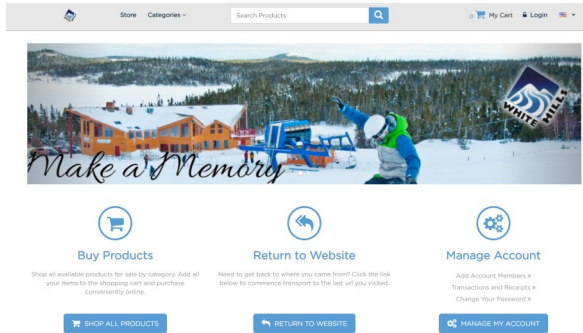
Store Categories

Search Products

0 My Cart Login

WHITE HILLS

Make a Memory

Buy Products

Shop all available products for sale by category. Add all your items to the shopping cart and purchase conveniently online.

SHOP ALL PRODUCTS

Return to Website

Need to get back to where you came from? Click the link below to commence transport to the last url you visited.

RETURN TO WEBSITE

Manage Account

Add Account Members »

Transactions and Receipts »

Change Your Password »

MANAGE MY ACCOUNT